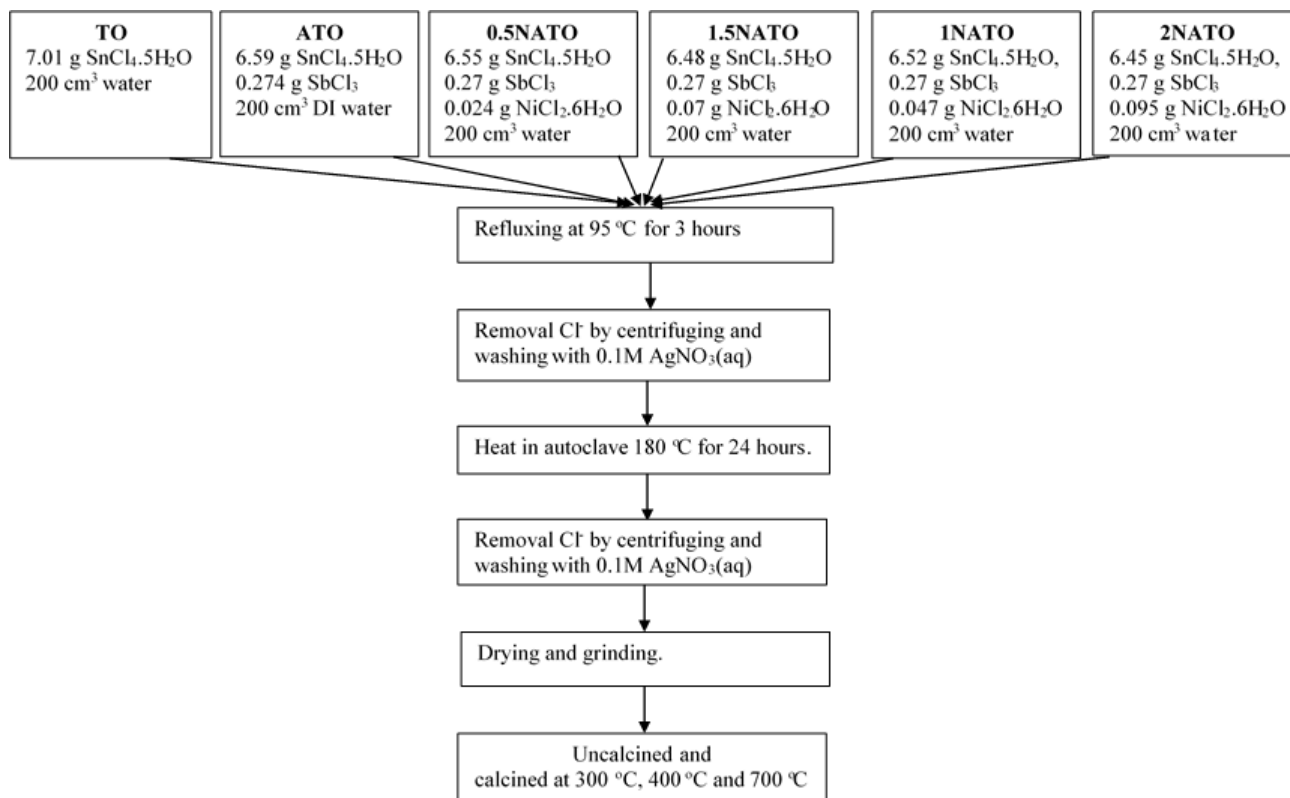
TO
7.01 g $SnCl_4.5H_2O$
200 cm$^3$ water

ATO
6.59 g $SnCl_4.5H_2O$
0.274 g $SbCl_3$
200 cm$^3$ DI water

0.5NATO
6.55 g $SnCl_4.5H_2O$
0.27 g $SbCl_3$
0.024 g $NiCl_2.6H_2O$
200 cm$^3$ water

1.5NATO
6.48 g $SnCl_4.5H_2O$
0.27 g $SbCl_3$
0.07 g $NiCl_2.6H_2O$
200 cm$^3$ water

1NATO
6.52 g $SnCl_4.5H_2O$,
0.27 g $SbCl_3$
0.047 g $NiCl_2.6H_2O$
200 cm$^3$ water

2NATO
6.45 g $SnCl_4.5H_2O$,
0.27 g $SbCl_3$
0.095 g $NiCl_2.6H_2O$
200 cm$^3$ wa ter

Refluxing at 95 ºC for 3 hours

Removal $Cl^-$ by centrifuging and washing with 0.1M $AgNO_3$(aq)

Heat in autoclave 180 ºC for 24 hours.

Removal $Cl^-$ by centrifuging and washing with 0.1M $AgNO_3$(aq)

Drying and grinding.

Uncalcined and
calcined at 300 ºC, 400 ºC and 700 ºC